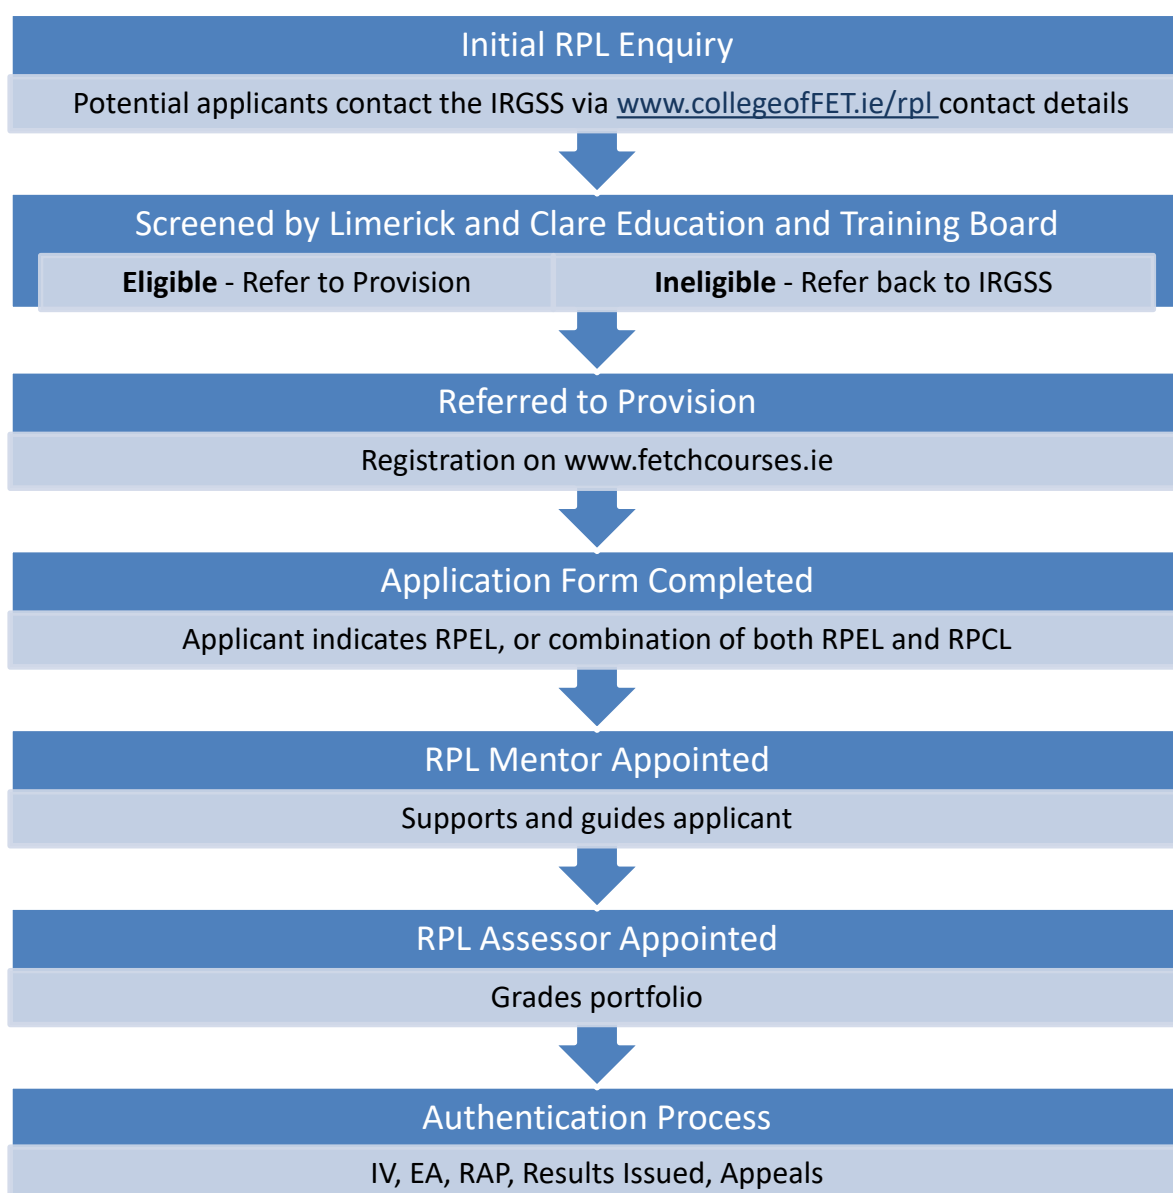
Initial RPL Enquiry

Potential applicants contact the IRGSS via www.collegeofFET.ie/rpl contact details

Screened by Limerick and Clare Education and Training Board

**Eligible** - Refer to Provision

**Ineligible** - Refer back to IRGSS

Referred to Provision

Registration on www.fetchcourses.ie

Application Form Completed

Applicant indicates RPEL, or combination of both RPEL and RPCL

RPL Mentor Appointed

Supports and guides applicant

RPL Assessor Appointed

Grades portfolio

Authentication Process

IV, EA, RAP, Results Issued, Appeals